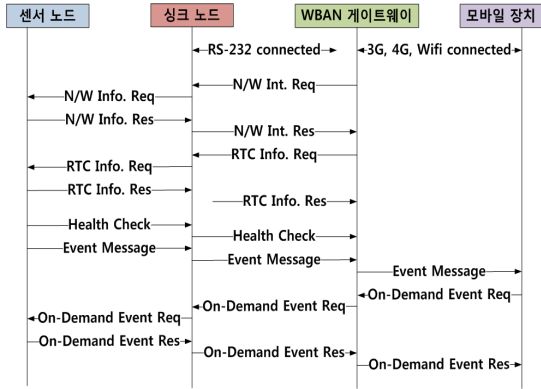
센서 노드

싱크 노드

WBAN 게이트웨이

모바일 장치

RS-232 connected

3G, 4G, Wifi connected

N/W Int. Req

N/W Info. Req

N/W Info. Res

N/W Int. Res

RTC Info. Req

RTC Info. Req

RTC Info. Res

RTC Info. Res

Health Check

Health Check

Event Message

Event Message

Event Message

On-Demand Event Req

On-Demand Event Req

On-Demand Event Req

On-Demand Event Res

On-Demand Event Res

On-Demand Event Res